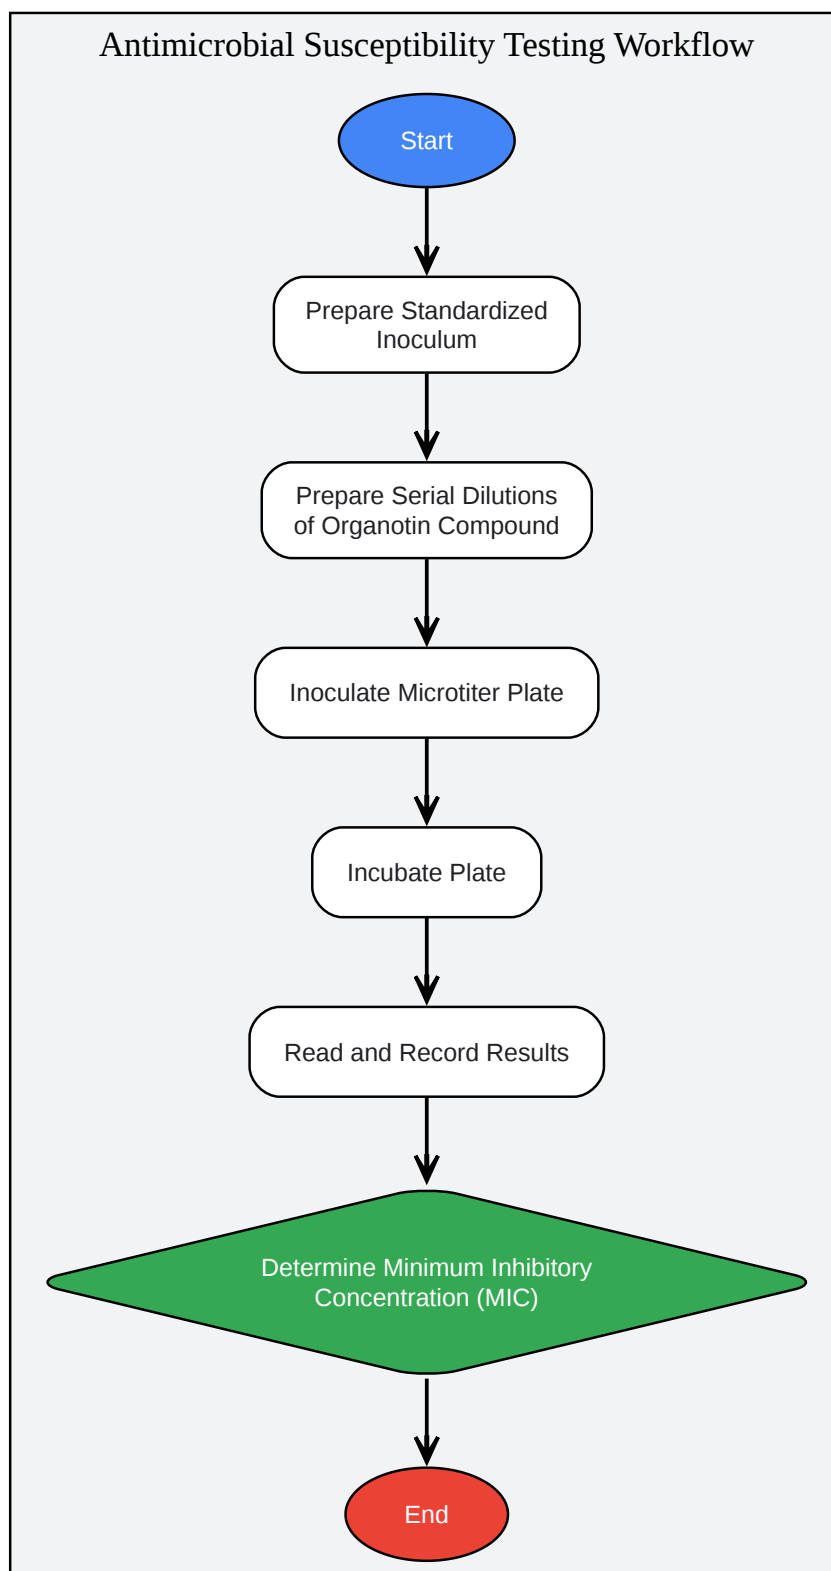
Antimicrobial Susceptibility Testing Workflow

Start

Prepare Standardized Inoculum

Prepare Serial Dilutions of Organotin Compound

Inoculate Microtiter Plate

Incubate Plate

Read and Record Results

Determine Minimum Inhibitory Concentration (MIC)

End